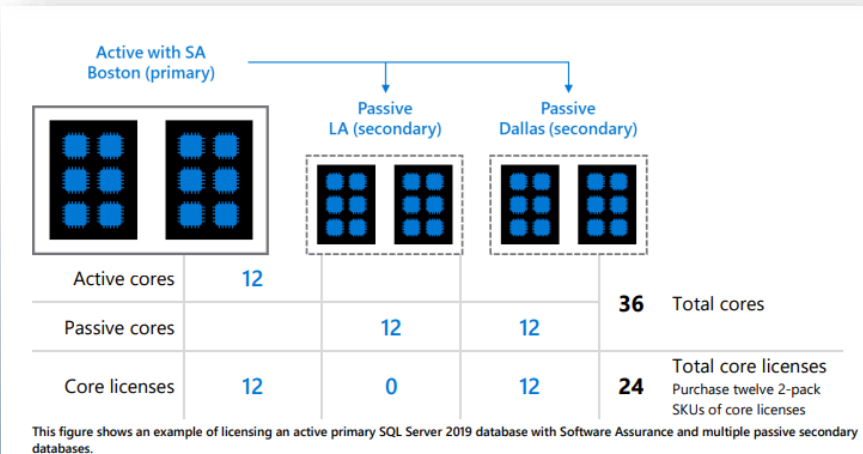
Active with SA
Boston (primary)

Passive
LA (secondary)

Passive
Dallas (secondary)

| | Boston | LA | Dallas | | |
|---|---|---|---|---|---|
| Active cores | 12 | | | 36 | Total cores |
| Passive cores | | 12 | 12 | | |
| Core licenses | 12 | 0 | 12 | 24 | Total core licenses Purchase twelve 2-pack SKUs of core licenses |

This figure shows an example of licensing an active primary SQL Server 2019 database with Software Assurance and multiple passive secondary databases.